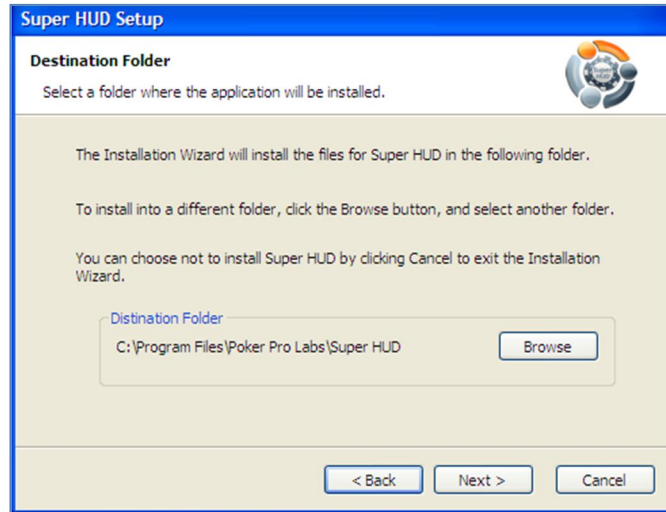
Super HUD Setup

Destination Folder

Select a folder where the application will be installed.

The Installation Wizard will install the files for Super HUD in the following folder.

To install into a different folder, click the Browse button, and select another folder.

You can choose not to install Super HUD by clicking Cancel to exit the Installation Wizard.

Destination Folder

C:\Program Files\Poker Pro Labs\Super HUD

Browse

< Back

Next >

Cancel